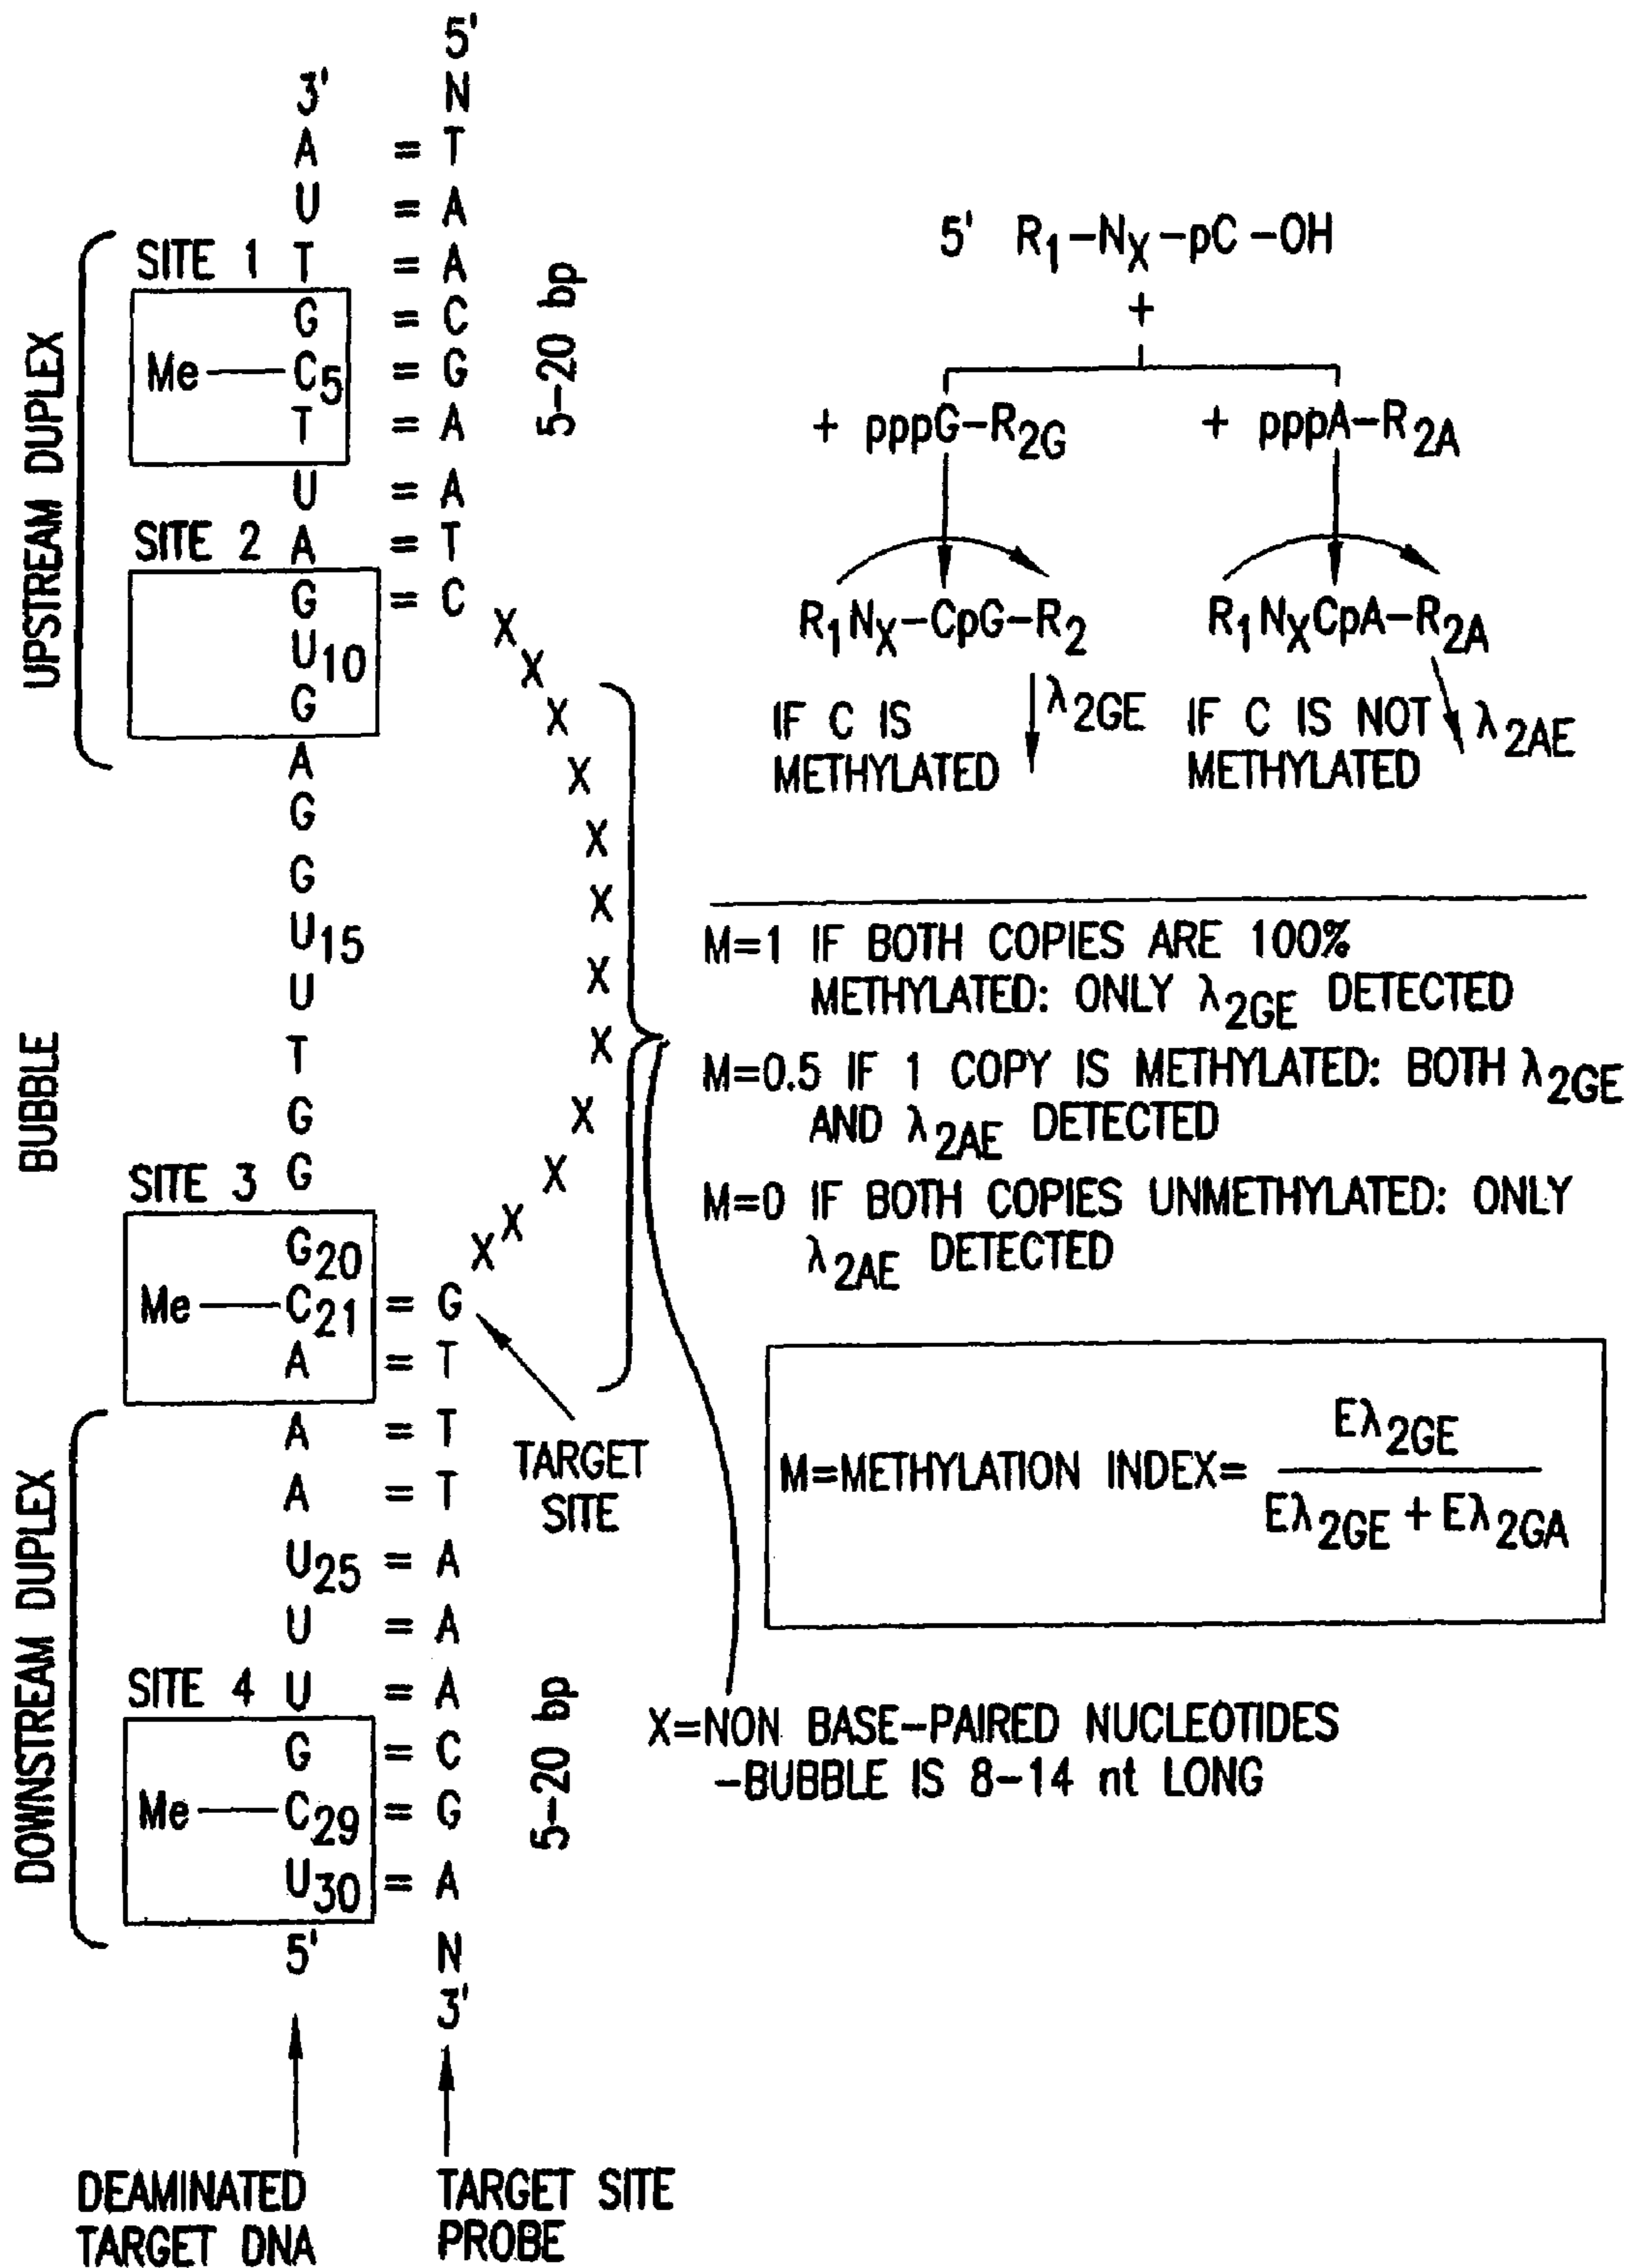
5'
3' N
A = T
U = A
SITE 1 T = A
G = C
Me — $C_5$ = G
T = A
U = A
SITE 2 A = T
G = C
$U_{10}$
G
A
G
G
$U_{15}$
U
T
G
SITE 3 G
$G_{20}$
Me — $C_{21}$ = G
A = T
A = T
A = T
$U_{25}$ = A
U = A
SITE 4 U = A
G = C
Me — $C_{29}$ = G
$U_{30}$ = A
5' N
3'

UPSTREAM DUPLEX

5–20 bp

BUBBLE

DOWNSTREAM DUPLEX

5–20 bp

X X X X X X X X X X X X

TARGET SITE

DEAMINATED TARGET DNA

TARGET SITE PROBE

5' $R_1$–$N_X$–pC –OH
+
+ pppG–$R_{2G}$ + pppA–$R_{2A}$

$R_1N_X$–CpG–$R_2$ $R_1N_X$CpA–$R_{2A}$

IF C IS METHYLATED $\lambda_{2GE}$ IF C IS NOT METHYLATED $\lambda_{2AE}$

M=1 IF BOTH COPIES ARE 100% METHYLATED: ONLY $\lambda_{2GE}$ DETECTED

M=0.5 IF 1 COPY IS METHYLATED: BOTH $\lambda_{2GE}$ AND $\lambda_{2AE}$ DETECTED

M=0 IF BOTH COPIES UNMETHYLATED: ONLY $\lambda_{2AE}$ DETECTED

M=METHYLATION INDEX= $\frac{E\lambda_{2GE}}{E\lambda_{2GE}+E\lambda_{2GA}}$

X=NON BASE-PAIRED NUCLEOTIDES
–BUBBLE IS 8–14 nt LONG